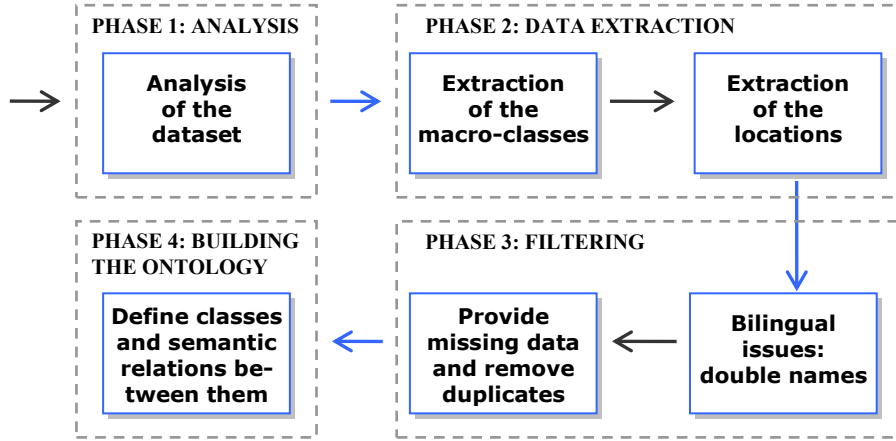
PHASE 1: ANALYSIS

Analysis of the dataset

PHASE 2: DATA EXTRACTION

Extraction of the macro-classes

Extraction of the locations

PHASE 4: BUILDING THE ONTOLOGY

Define classes and semantic relations between them

PHASE 3: FILTERING

Provide missing data and remove duplicates

Bilingual issues: double names